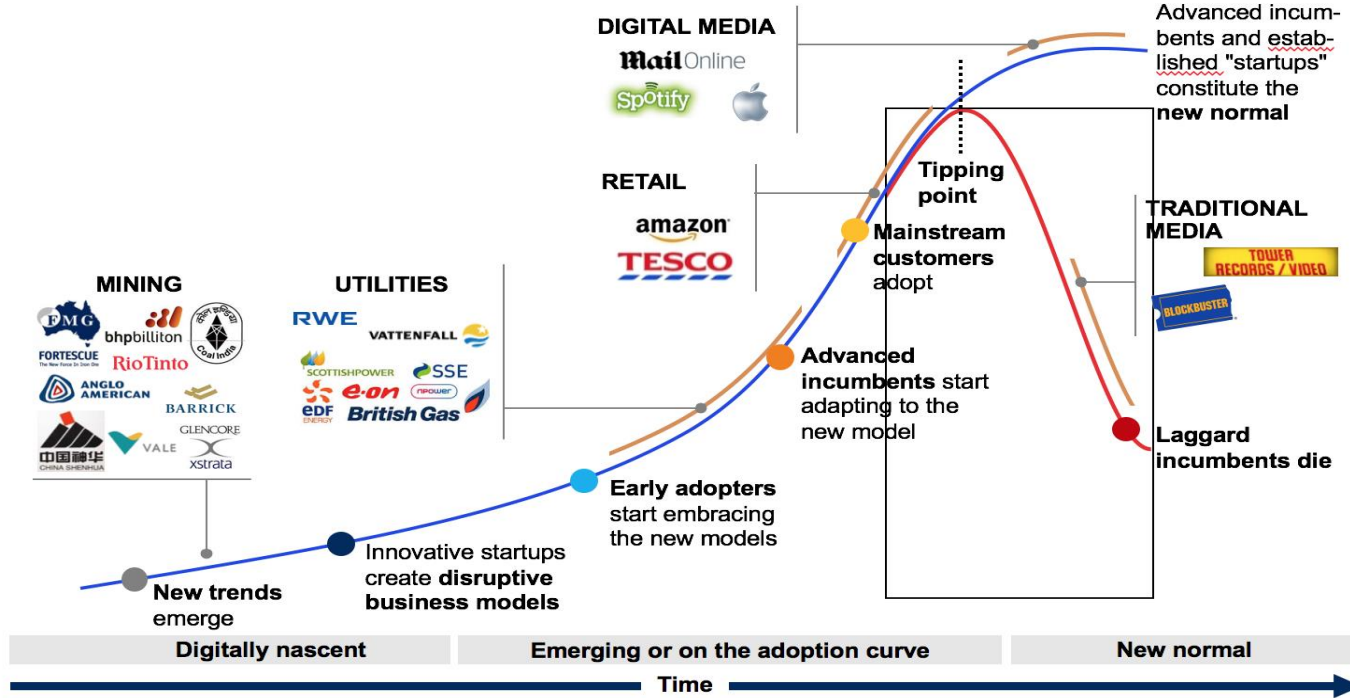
DIGITAL MEDIA

MailOnline

Spotify

Advanced incumbents and established "startups" constitute the new normal

Tipping point

RETAIL

amazon

TESCO

Mainstream customers adopt

TRADITIONAL MEDIA

TOWER RECORDS / VIDEO

BLOCKBUSTER

MINING

FMG FORTESCUE The New Force In Iron Ore

bhpbilliton

RioTinto

Coal India

ANGLO AMERICAN

BARRICK

中国神华 CHINA SHENHUA

VALE

GLENCORE xstrata

UTILITIES

RWE

VATTENFALL

SCOTTISHPOWER

SSE

e·on

npower

EDF ENERGY

British Gas

Advanced incumbents start adapting to the new model

Laggard incumbents die

Early adopters start embracing the new models

Innovative startups create disruptive business models

New trends emerge

Digitally nascent

Emerging or on the adoption curve

New normal

Time